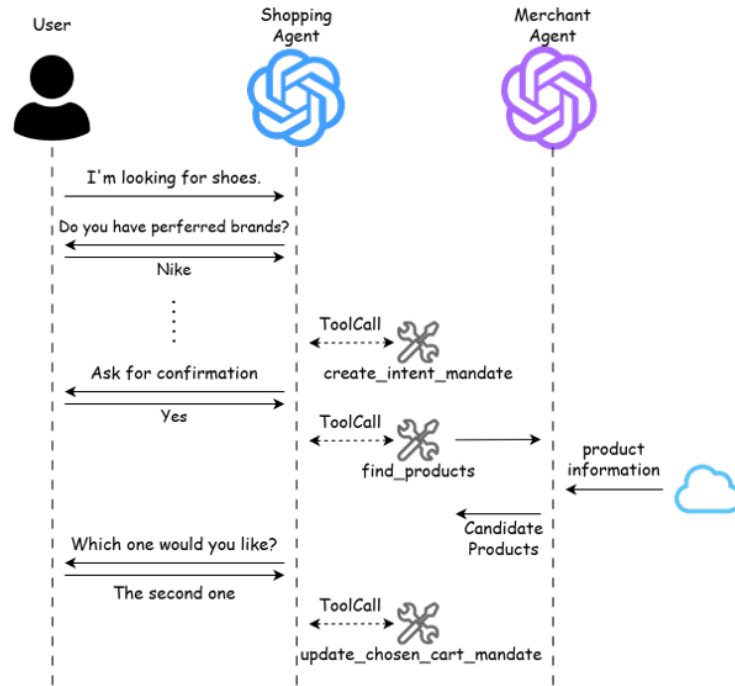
User

Shopping Agent

Merchant Agent

I'm looking for shoes.

Do you have perferred brands?

Nike

ToolCall

create_intent_mandate

Ask for confirmation

Yes

ToolCall

find_products

product information

Candidate Products

Which one would you like?

The second one

ToolCall

update_chosen_cart_mandate